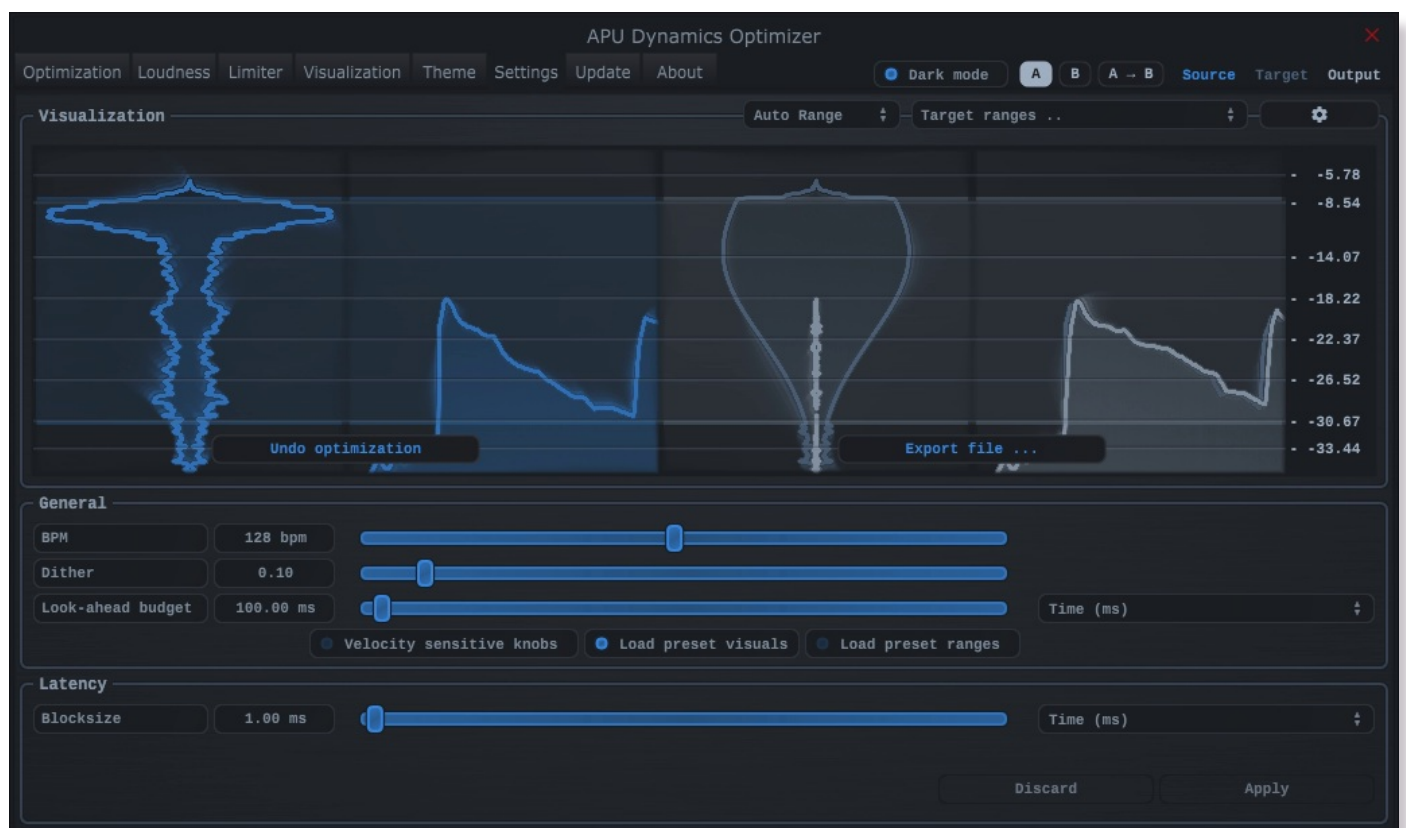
APU Dynamics Optimizer

Optimization Loudness Limiter Visualization Theme Settings Update About

Dark mode A B A → B Source Target Output

Visualization

Auto Range

Target ranges ..

-5.78
-8.54
-14.07
-18.22
-22.37
-26.52
-30.67
-33.44

Undo optimization

Export file ...

General

BPM 128 bpm

Dither 0.10

Look-ahead budget 100.00 ms

Time (ms)

Velocity sensitive knobs

Load preset visuals

Load preset ranges

Latency

Blocksize 1.00 ms

Time (ms)

Discard

Apply